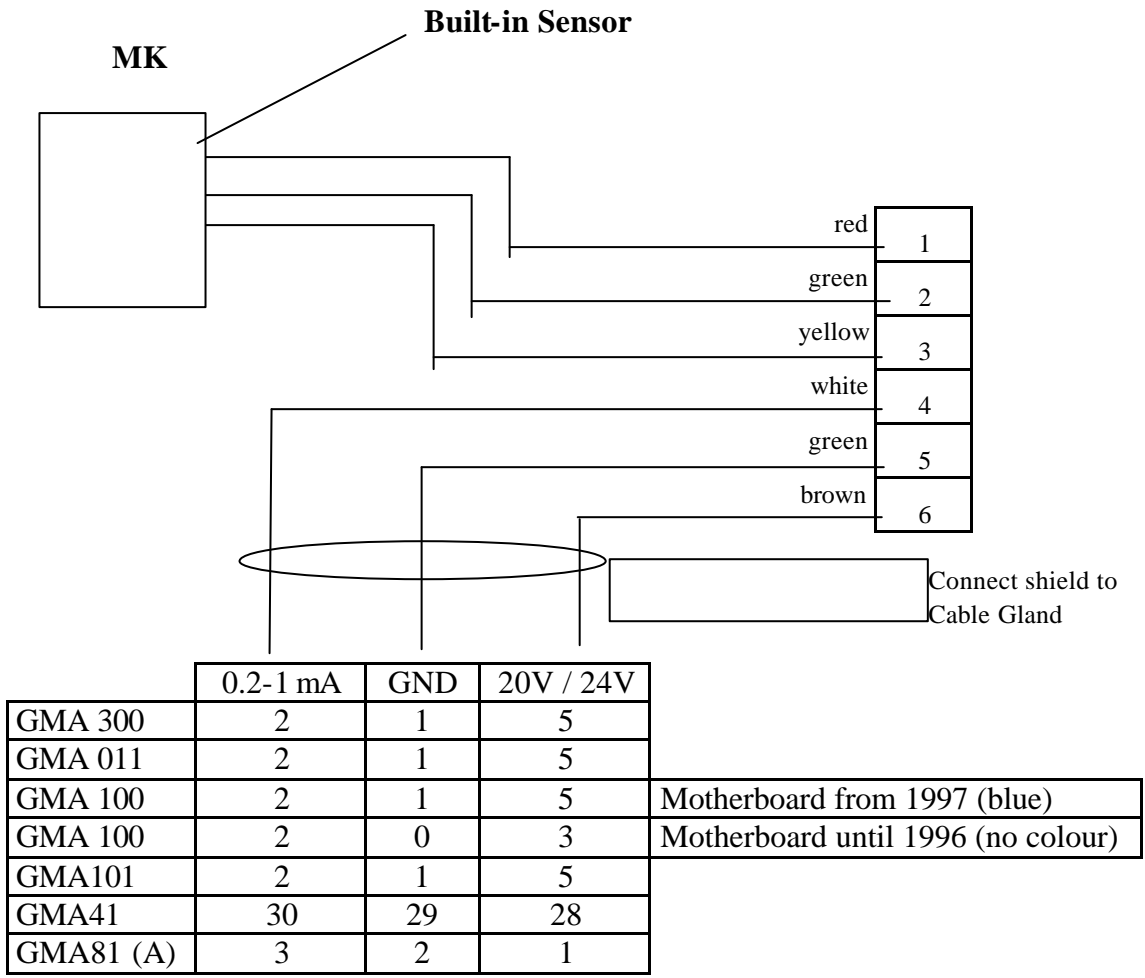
Built-in Sensor

MK

red
1
green
2
yellow
3
white
4
green
5
brown
6

Connect shield to Cable Gland

| | 0.2-1 mA | GND | 20V / 24V | |
|---|---|---|---|---|
| GMA 300 | 2 | 1 | 5 | |
| GMA 011 | 2 | 1 | 5 | |
| GMA 100 | 2 | 1 | 5 | Motherboard from 1997 (blue) |
| GMA 100 | 2 | 0 | 3 | Motherboard until 1996 (no colour) |
| GMA101 | 2 | 1 | 5 | |
| GMA41 | 30 | 29 | 28 | |
| GMA81 (A) | 3 | 2 | 1 | |